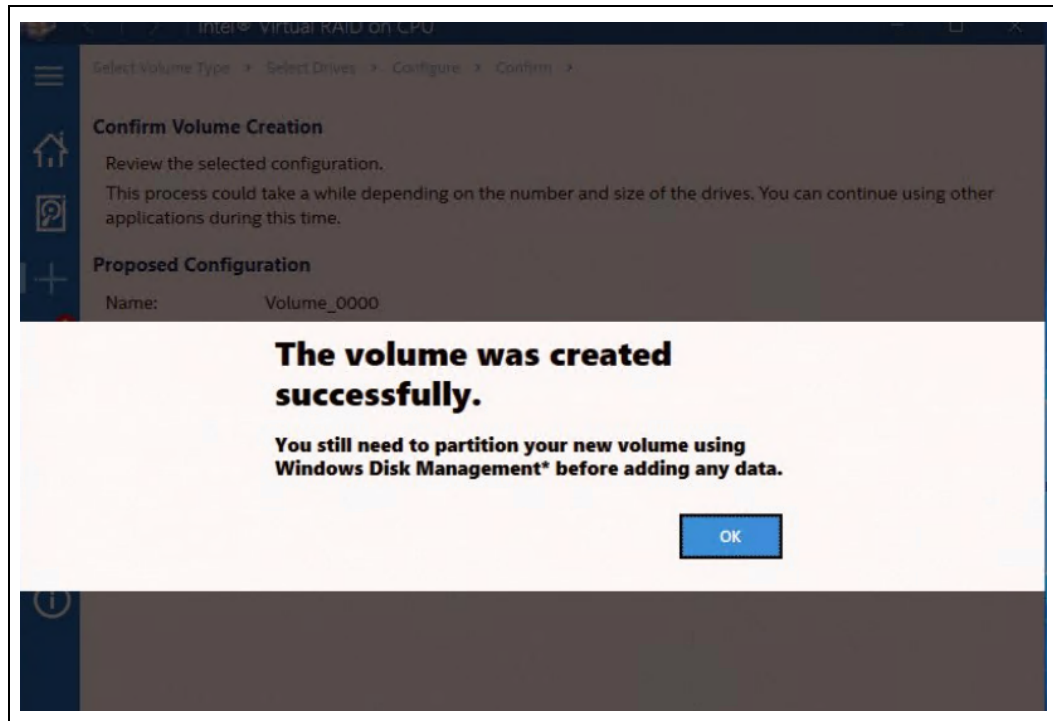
Intel® Virtual RAID on CPU

Select Volume Type › Select Drives › Configure › Confirm ›

Confirm Volume Creation

Review the selected configuration.

This process could take a while depending on the number and size of the drives. You can continue using other applications during this time.

Proposed Configuration

Name: Volume_0000

The volume was created successfully.

You still need to partition your new volume using Windows Disk Management* before adding any data.

OK